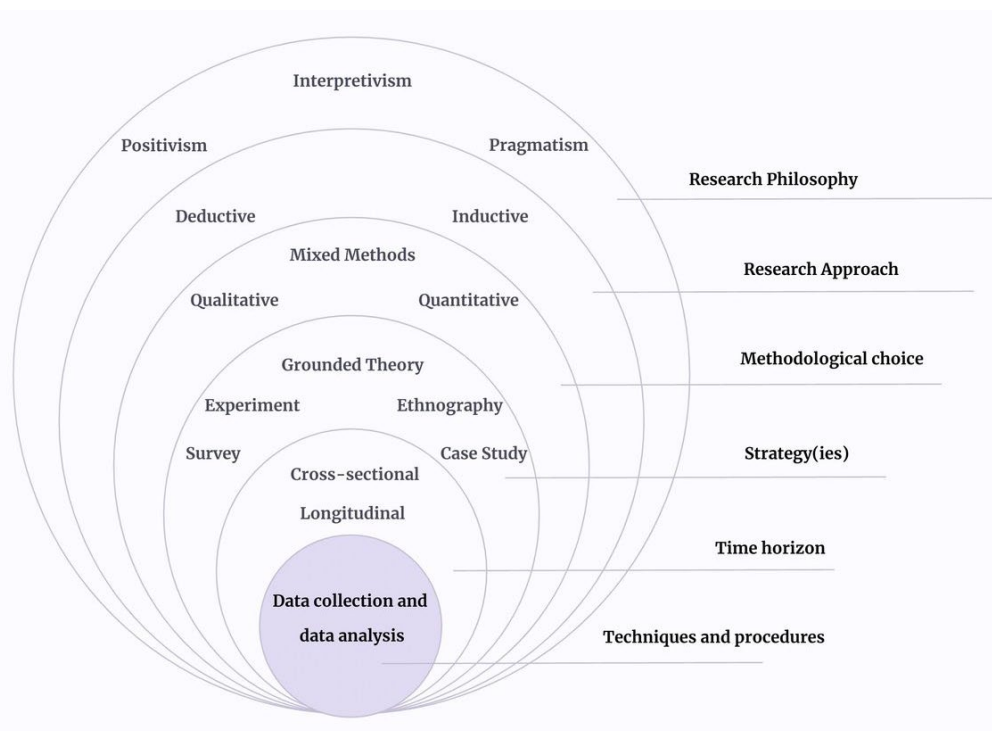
Interpretivism

Positivism

Pragmatism

Research Philosophy

Deductive

Inductive

Mixed Methods

Research Approach

Qualitative

Quantitative

Grounded Theory

Methodological choice

Experiment

Ethnography

Survey

Case Study

Strategy(ies)

Cross-sectional

Longitudinal

Time horizon

Data collection and data analysis

Techniques and procedures